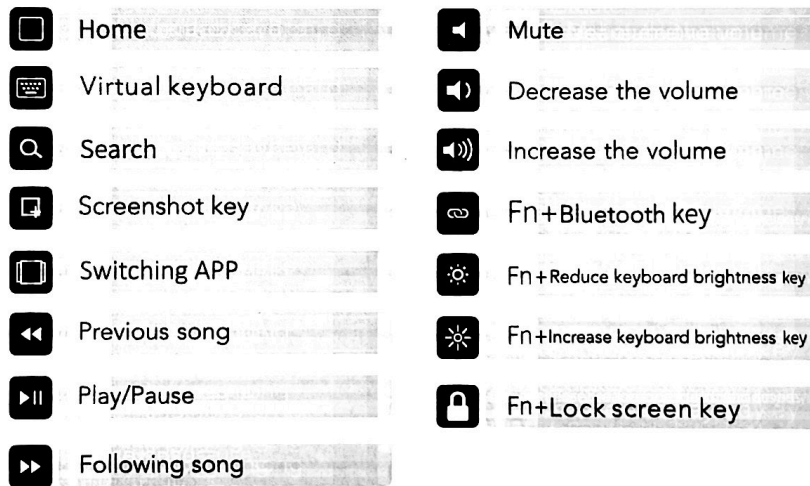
Home

Virtual keyboard

Search

Screenshot key

Switching APP

Previous song

Play/Pause

Following song

Mute

Decrease the volume

Increase the volume

Fn+Bluetooth key

Fn+Reduce keyboard brightness key

Fn+Increase keyboard brightness key

Fn+Lock screen key